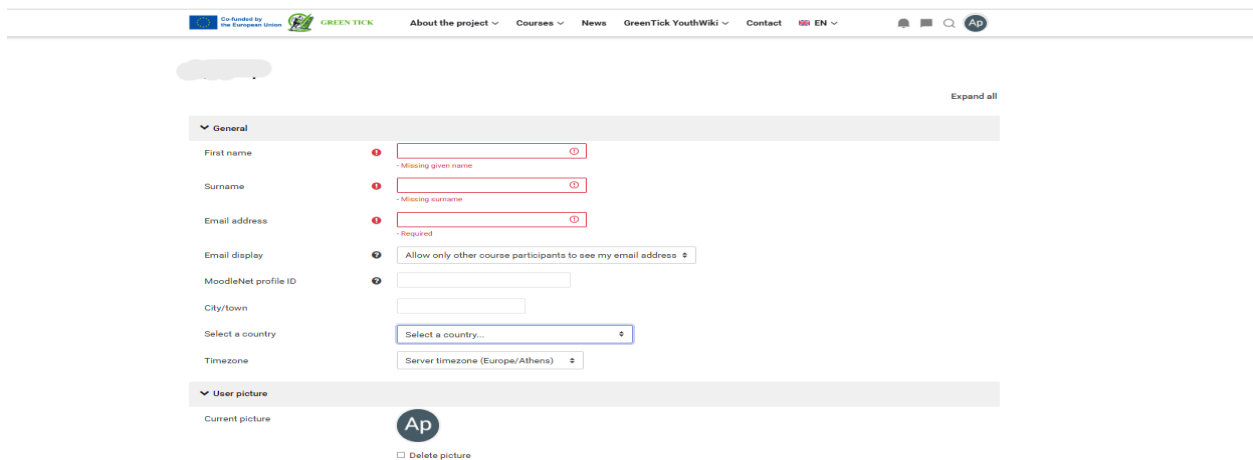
Co-funded by the European Union GREEN TICK About the project Courses News GreenTick YouthWiki Contact EN Ap

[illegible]

Expand all

General

First name
- Missing given name

Surname
- Missing surname

Email address
- Required

Email display
Allow only other course participants to see my email address

MoodleNet profile ID

City/town

Select a country
Select a country...

Timezone
Server timezone (Europe/Athens)

User picture

Current picture
Ap

Delete picture